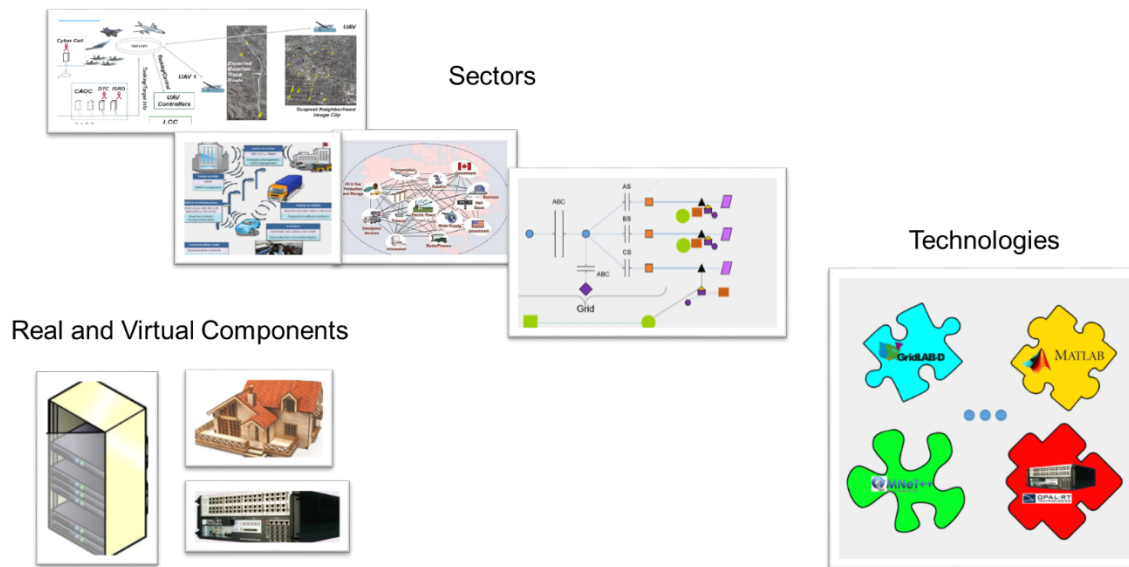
Sectors

Cyber Cell

Network

UAV

UAV 1

CAOC

DTC

ISRD

UAV Controllers

LCC

Tasking/Target Info

Tasking/Control

Suspected Neighborhood Image Clip

ABC

AS

BS

CS

ABC

Grid

Technologies

GridLAB-D

MATLAB

OMNeT++

OPAL-RT

Real and Virtual Components